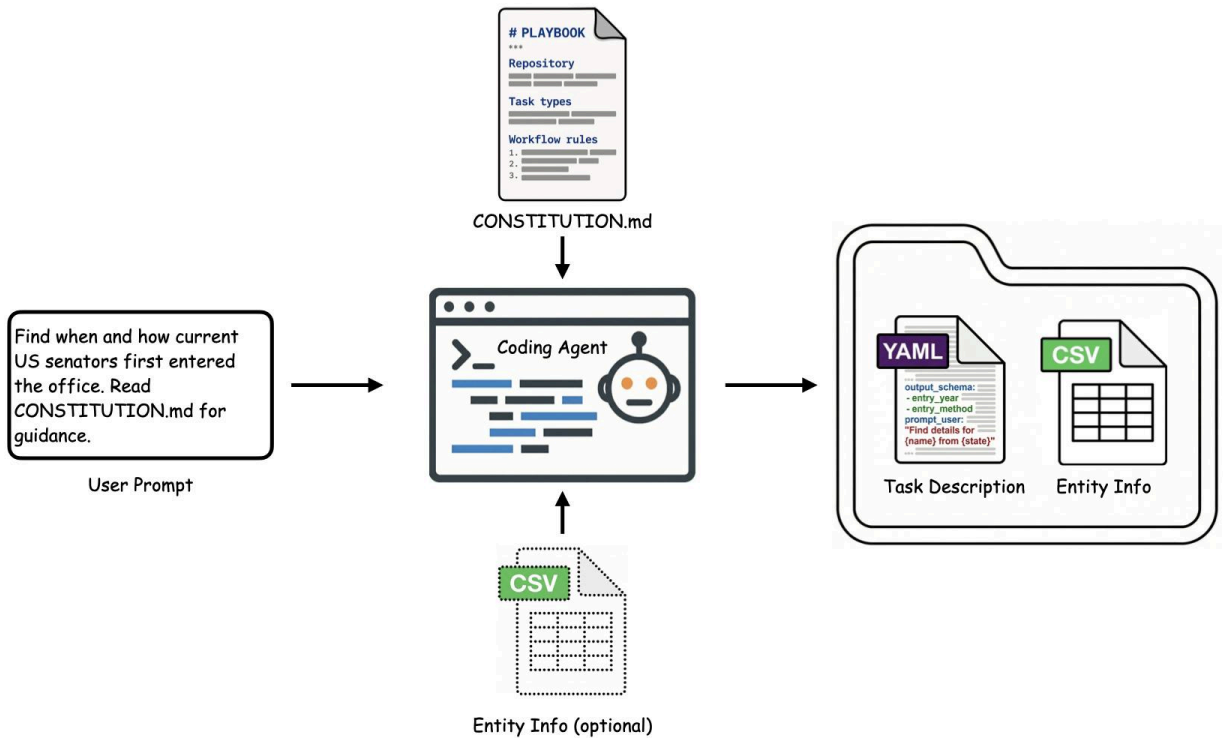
# PLAYBOOK
***
Repository

Task types

Workflow rules
1.
2.
3.

CONSTITUTION.md

Find when and how current US senators first entered the office. Read CONSTITUTION.md for guidance.

User Prompt

Coding Agent

CSV

Entity Info (optional)

YAML

output_schema:
- entry_year
- entry_method
prompt_user:
"Find details for {name} from {state}"

CSV

Task Description

Entity Info